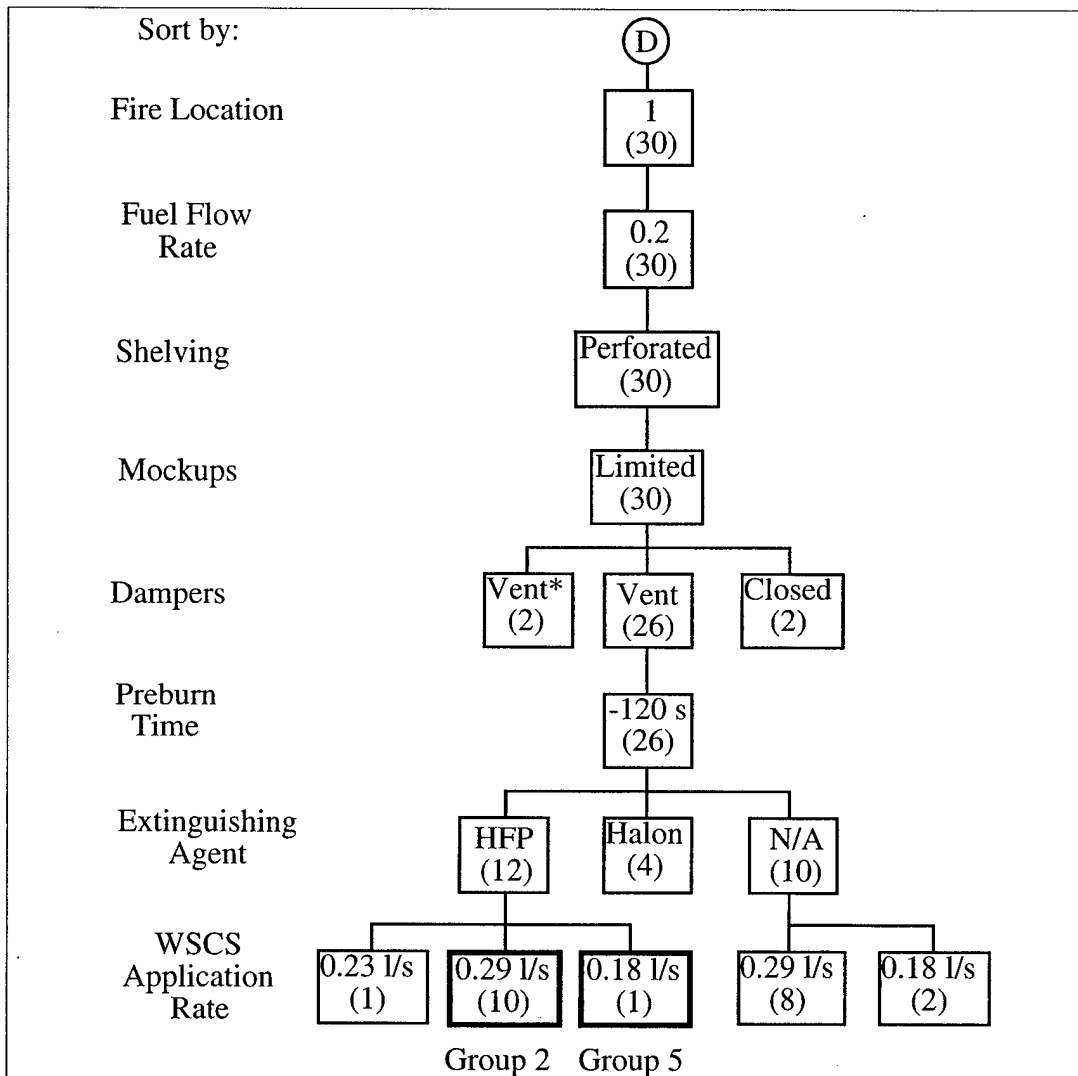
Sort by:

D

Fire Location

1
(30)

Fuel Flow Rate

0.2
(30)

Shelving

Perforated
(30)

Mockups

Limited
(30)

Dampers

Vent*
(2)

Vent
(26)

Closed
(2)

Preburn Time

-120 s
(26)

Extinguishing Agent

HFP
(12)

Halon
(4)

N/A
(10)

WSCS Application Rate

0.23 l/s
(1)

0.29 l/s
(10)

0.18 l/s
(1)

0.29 l/s
(8)

0.18 l/s
(2)

Group 2 Group 5